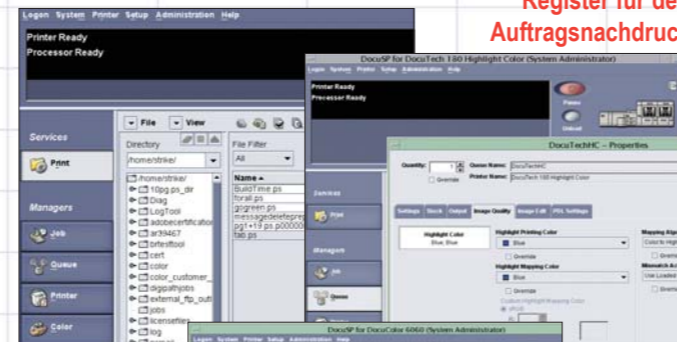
Register für de
Auftragsnachdruc

Logon System Printer Setup Administration Help

Printer Ready
Processor Ready

Services
Print
Managers
Job
Queue
Printer
Color

File View
Directory
/home/strike/
/home/strike/
10pg.ps_dir
Diag
LogTool
adobecertificati
ar39467
brlestool
cert
color
color_customer_
digipathjobs
external_ftp_out
jobs
licensefiles
log

File Filter
All
Name
BuildTime.ps
forall.ps
jpgreen.ps
messagedeletepre
pg1+19.ps.p0000
fab.ps

DocuSP for DocuTech 180 Highlight Color (System Administrator)
Logon System Printer Setup Administration Help
Printer Ready
Processor Ready
Pause
Unload
Services
Print
Managers
Job
Queue

DocuTechHC – Properties
Quantity: 1
Override
Queue Name: DocuTechHC
Printer Name: DocuTech 180 Highlight Color
Settings Stock Output Image Quality Image Edit PDL Settings
Highlight Color
Blue, Blue
Highlight Printing Color
Blue
Override
Highlight Mapping Color
Blue
Override
Custom Highlight Mapping Color
sRGB
Mapping Alg
Color to High
Override
Mismatch Ac
Use Loaded
Override

DocuSP for DocuColor 6060 (System Administrator)
Logon System Printer Setup Administration Help